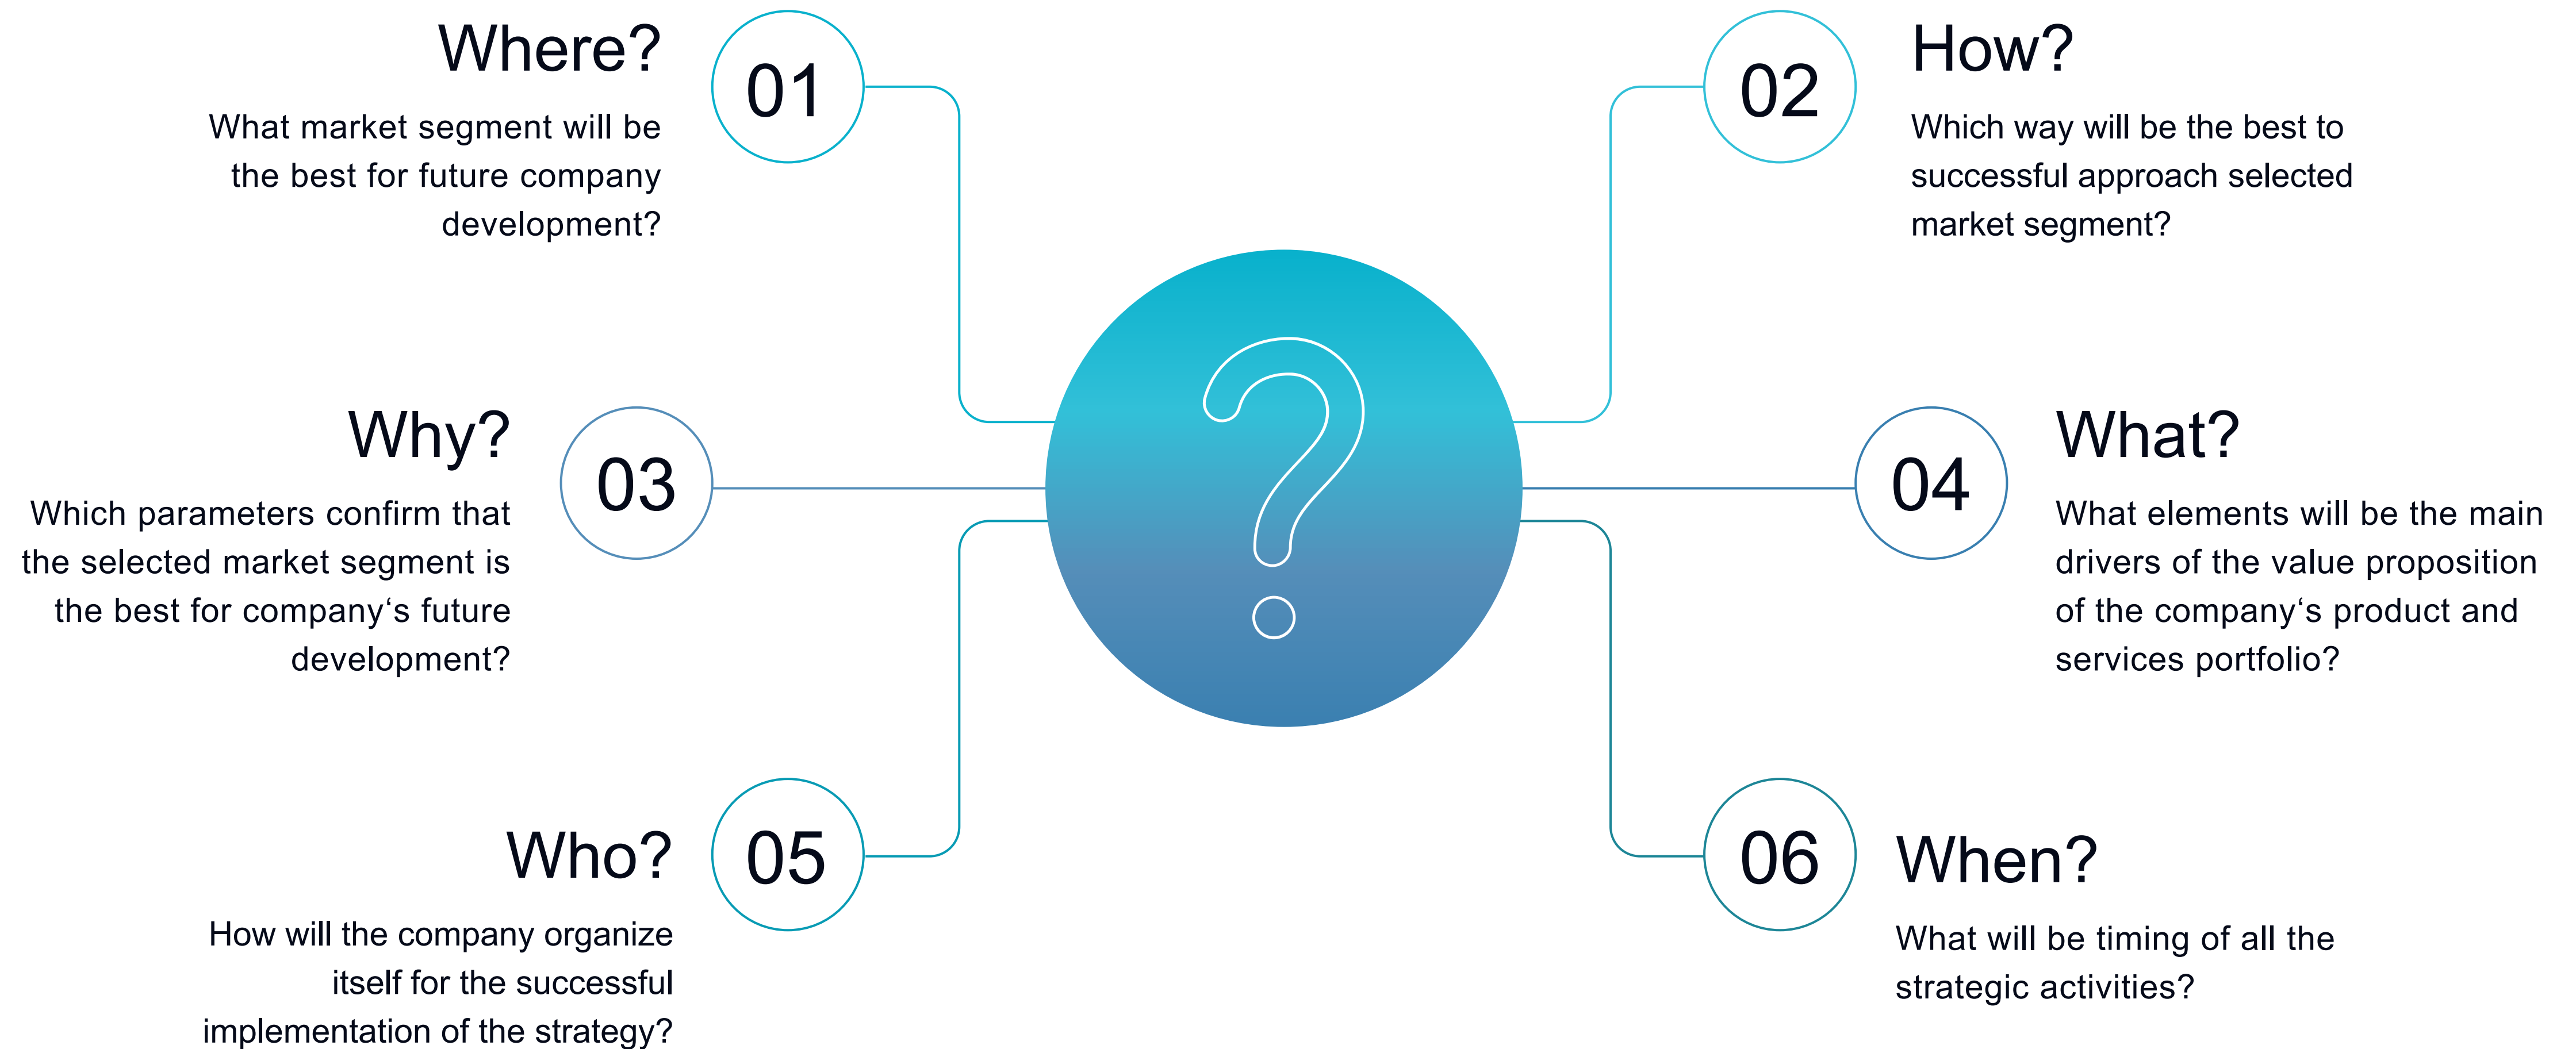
Where?

01

What market segment will be the best for future company development?

02

How?

Which way will be the best to successful approach selected market segment?

Why?

03

Which parameters confirm that the selected market segment is the best for company‘s future development?

04

What?

What elements will be the main drivers of the value proposition of the company‘s product and services portfolio?

Who?

05

How will the company organize itself for the successful implementation of the strategy?

06

When?

What will be timing of all the strategic activities?